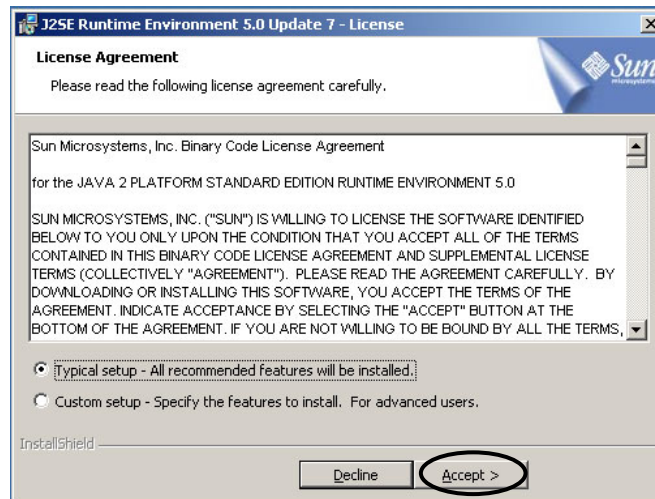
J2SE Runtime Environment 5.0 Update 7 - License

License Agreement

Please read the following license agreement carefully.

Sun

Sun Microsystems, Inc. Binary Code License Agreement

for the JAVA 2 PLATFORM STANDARD EDITION RUNTIME ENVIRONMENT 5.0

SUN MICROSYSTEMS, INC. ("SUN") IS WILLING TO LICENSE THE SOFTWARE IDENTIFIED BELOW TO YOU ONLY UPON THE CONDITION THAT YOU ACCEPT ALL OF THE TERMS CONTAINED IN THIS BINARY CODE LICENSE AGREEMENT AND SUPPLEMENTAL LICENSE TERMS (COLLECTIVELY "AGREEMENT"). PLEASE READ THE AGREEMENT CAREFULLY. BY DOWNLOADING OR INSTALLING THIS SOFTWARE, YOU ACCEPT THE TERMS OF THE AGREEMENT. INDICATE ACCEPTANCE BY SELECTING THE "ACCEPT" BUTTON AT THE BOTTOM OF THE AGREEMENT. IF YOU ARE NOT WILLING TO BE BOUND BY ALL THE TERMS,

Typical setup - All recommended features will be installed.

Custom setup - Specify the features to install. For advanced users.

InstallShield

Decline

Accept >